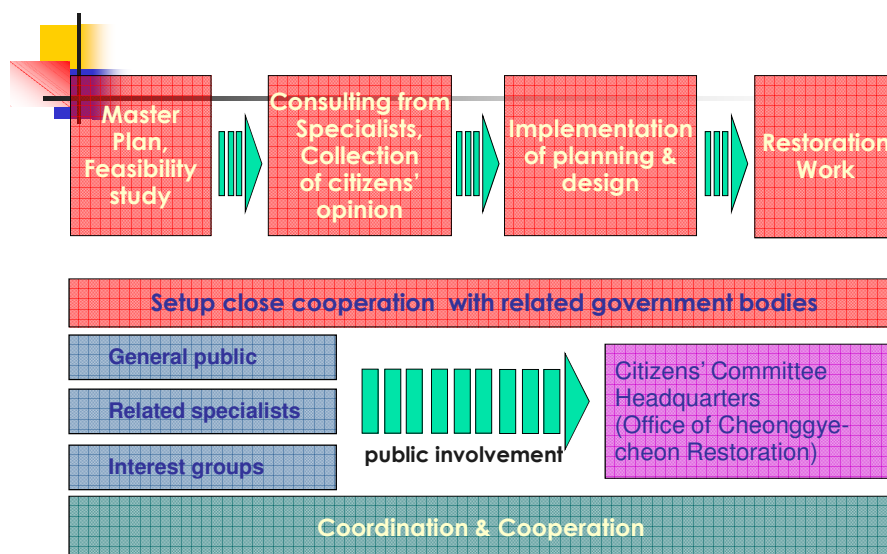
Master Plan, Feasibility study

Consulting from Specialists, Collection of citizens' opinion

Implementation of planning & design

Restoration Work

Setup close cooperation with related government bodies

General public

Related specialists

Interest groups

public involvement

Citizens' Committee Headquarters (Office of Cheonggye-cheon Restoration)

Coordination & Cooperation